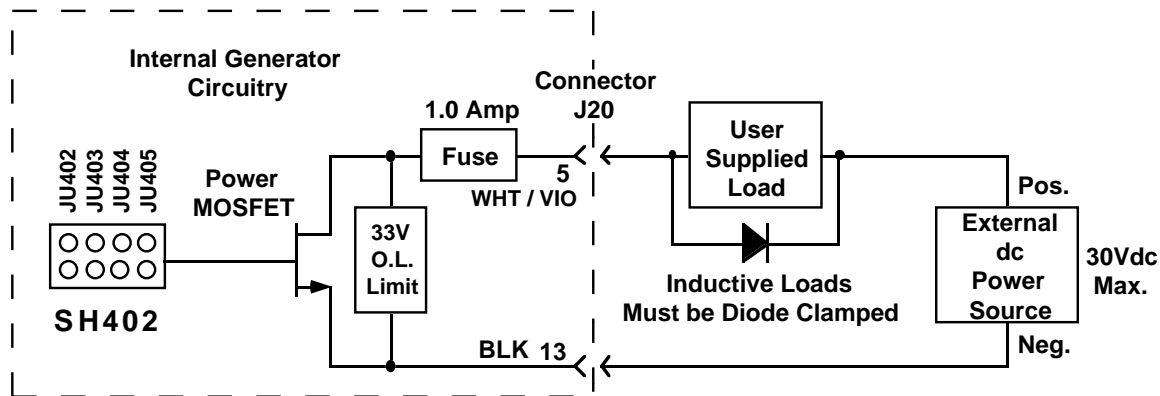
Internal Generator Circuitry

Connector J20

1.0 Amp

Fuse

5

WHT / VIO

User Supplied Load

JU402 JU403 JU404 JU405

Power MOSFET

33V O.L. Limit

Pos.

External dc Power Source

30Vdc Max.

Inductive Loads Must be Diode Clamped

SH402

BLK 13

Neg.